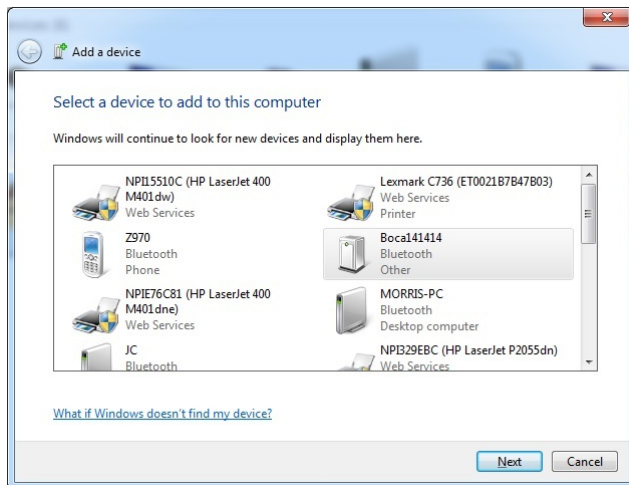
Add a device

Select a device to add to this computer

Windows will continue to look for new devices and display them here.

NPI15510C (HP LaserJet 400 M401dw)
Web Services

Lexmark C736 (ET0021B7B47B03)
Web Services
Printer

Z970
Bluetooth
Phone

Boca141414
Bluetooth
Other

NPIE76C81 (HP LaserJet 400 M401dne)
Web Services

MORRIS-PC
Bluetooth
Desktop computer

JC
Bluetooth

NPI329EBC (HP LaserJet P2055dn)
Web Services

What if Windows doesn't find my device?

Next
Cancel